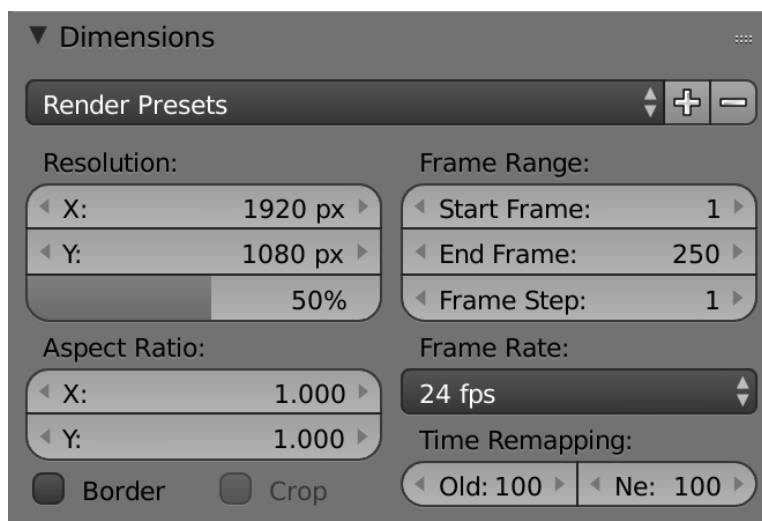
▼ Dimensions

Render Presets

Resolution:

X: 1920 px

Y: 1080 px

50%

Aspect Ratio:

X: 1.000

Y: 1.000

Border

Crop

Frame Range:

Start Frame: 1

End Frame: 250

Frame Step: 1

Frame Rate:

24 fps

Time Remapping:

Old: 100

Ne: 100